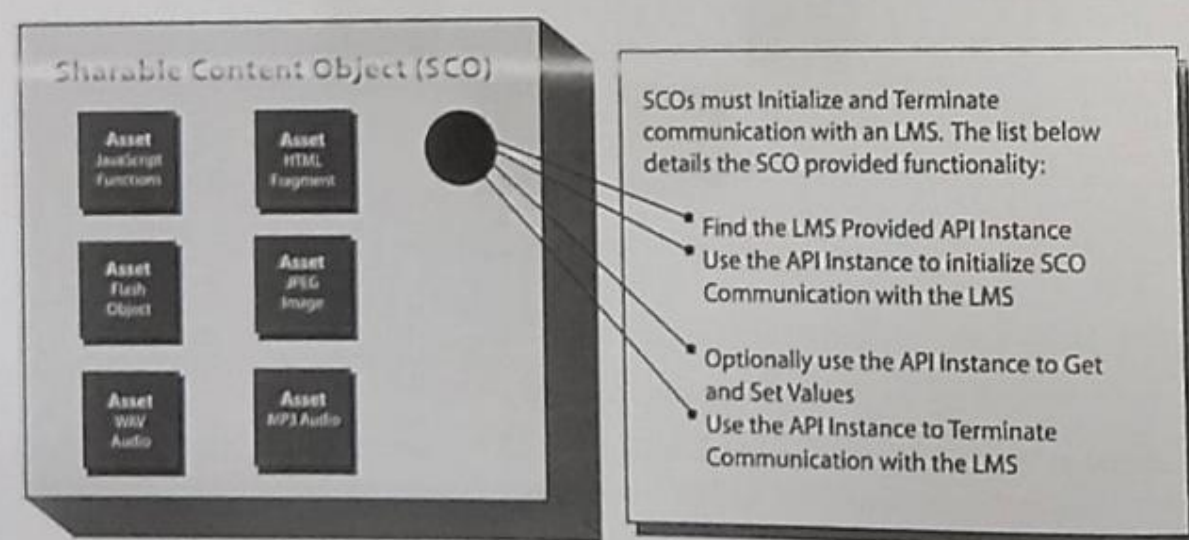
Sharable Content Object (SCO)

Asset
JavaScript Functions

Asset
HTML Fragment

Asset
Flash Object

Asset
JPEG Image

Asset
WAV Audio

Asset
MP3 Audio

SCOs must Initialize and Terminate communication with an LMS. The list below details the SCO provided functionality:

Find the LMS Provided API Instance
Use the API Instance to initialize SCO Communication with the LMS

Optionally use the API Instance to Get and Set Values
Use the API Instance to Terminate Communication with the LMS